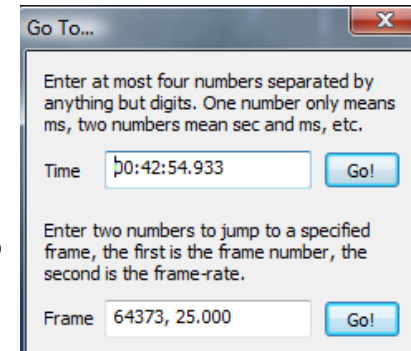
Go To...

X

Enter at most four numbers separated by anything but digits. One number only means ms, two numbers mean sec and ms, etc.

Time | 00:42:54.933 | Go!

Enter two numbers to jump to a specified frame, the first is the frame number, the second is the frame-rate.

Frame | 64373, 25.000 | Go!